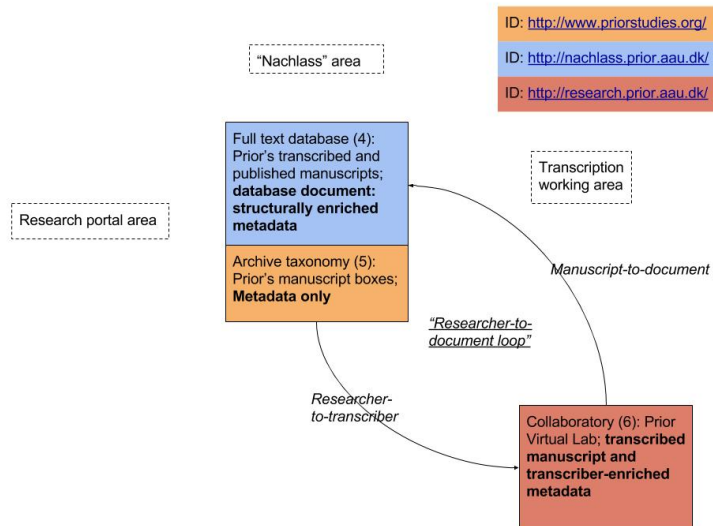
ID: http://www.priorstudies.org/

ID: http://nachlass.prior.aau.dk/

ID: http://research.prior.aau.dk/

"Nachlass" area

Full text database (4): Prior's transcribed and published manuscripts; **database document: structurally enriched metadata**

Archive taxonomy (5): Prior's manuscript boxes; **Metadata only**

Transcription working area

Research portal area

Manuscript-to-document

"Researcher-to-document loop"

Researcher-to-transcriber

Collaboratory (6): Prior Virtual Lab; **transcribed manuscript and transcriber-enriched metadata**